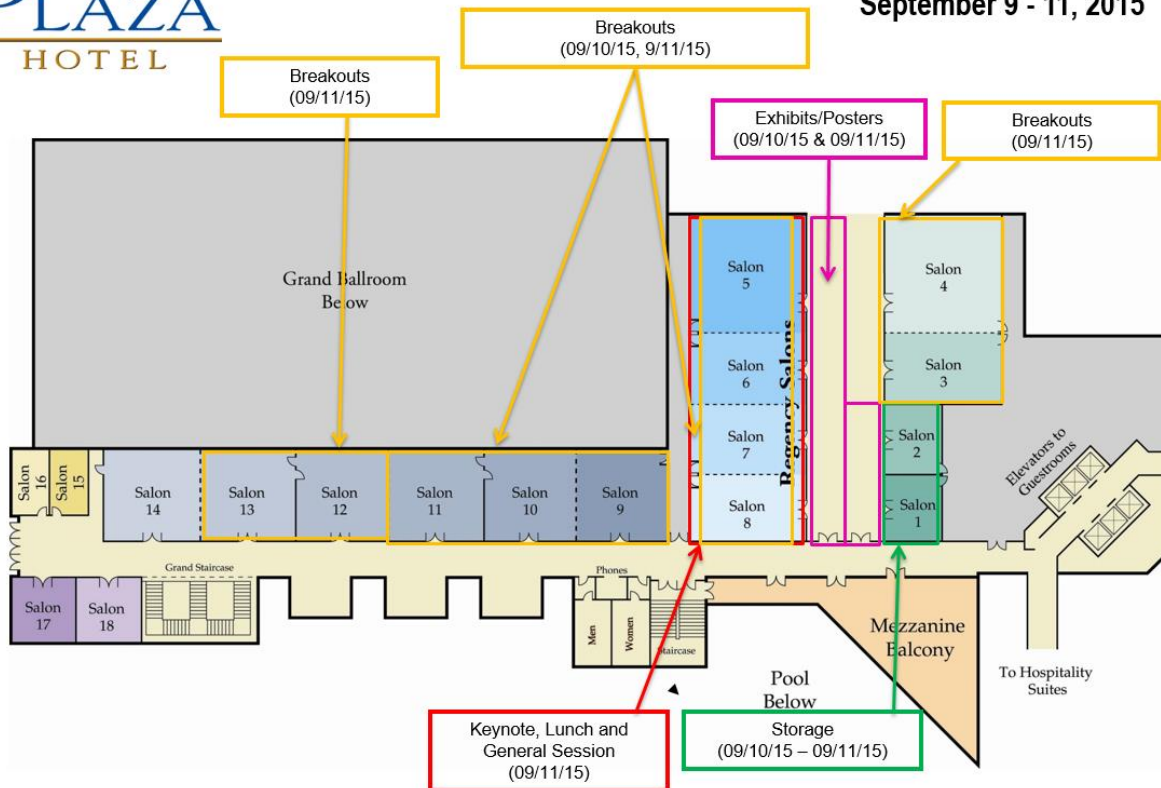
PLAZA
HOTEL

September 9 - 11, 2015

Breakouts
(09/11/15)

Breakouts
(09/10/15, 9/11/15)

Exhibits/Posters
(09/10/15 & 09/11/15)

Breakouts
(09/11/15)

Grand Ballroom
Below

Salon 5

Salon 6

Salon 7

Salon 8

Regency Salons

Salon 4

Salon 3

Salon 2

Salon 1

Elevators to Guestrooms

Salon 16

Salon 15

Salon 14

Salon 13

Salon 12

Salon 11

Salon 10

Salon 9

Grand Staircase

Salon 17

Salon 18

Phones

Men

Women

Staircase

Mezzanine Balcony

Pool
Below

To Hospitality Suites

Keynote, Lunch and
General Session
(09/11/15)

Storage
(09/10/15 – 09/11/15)